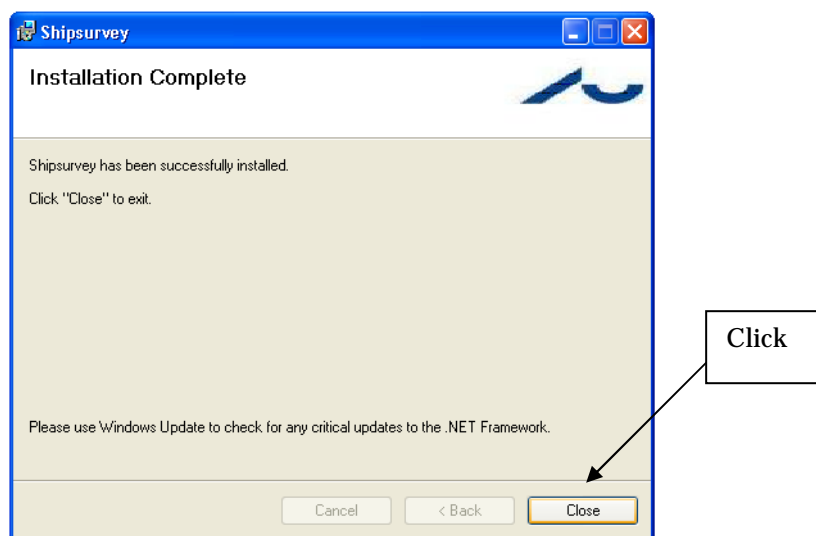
Shipsurvey

Installation Complete

Shipsurvey has been successfully installed.

Click "Close" to exit.

Please use Windows Update to check for any critical updates to the .NET Framework.

Cancel

< Back

Close

Click